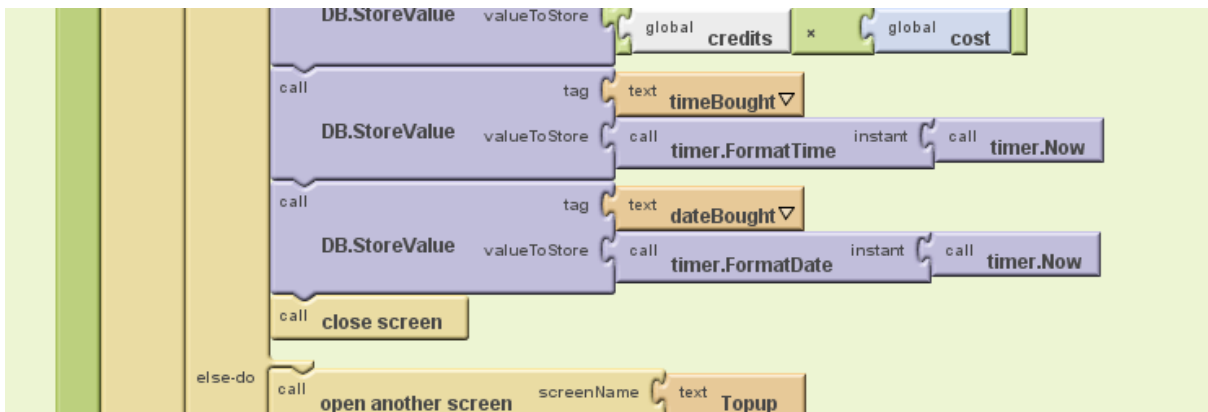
DB.StoreValue valueToStore global credits × global cost

call
tag text timeBought ▽
DB.StoreValue valueToStore call timer.FormatTime instant call timer.Now

call
tag text dateBought ▽
DB.StoreValue valueToStore call timer.FormatDate instant call timer.Now

call close screen

else-do
call open another screen screenName text Topup